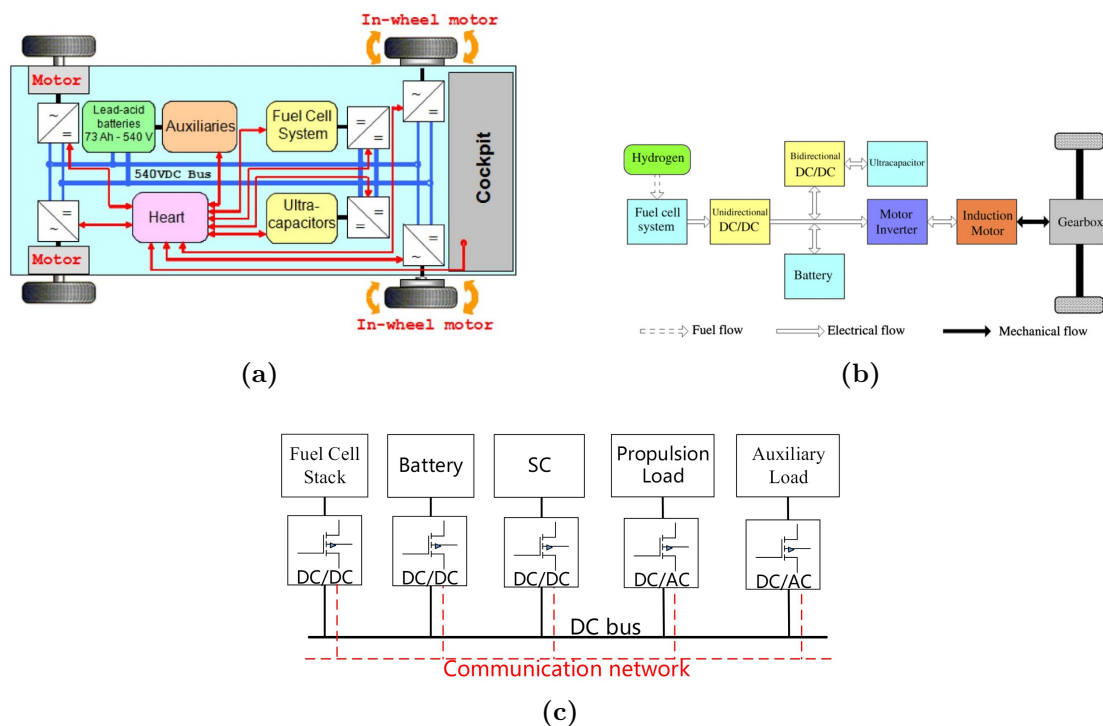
In-wheel motor

Motor

Lead-acid batteries 73 Ah - 540 V

Auxiliaries

Fuel Cell System

Cockpit

540VDC Bus

Heart

Ultra-capacitors

Motor

In-wheel motor

(a)

Hydrogen

Fuel cell system

Unidirectional DC/DC

Bidirectional DC/DC

Ultracapacitor

Battery

Motor Inverter

Induction Motor

Gearbox

Fuel flow

Electrical flow

Mechanical flow

(b)

Fuel Cell Stack

Battery

SC

Propulsion Load

Auxiliary Load

DC/DC

DC/DC

DC/DC

DC/AC

DC/AC

DC bus

Communication network

(c)